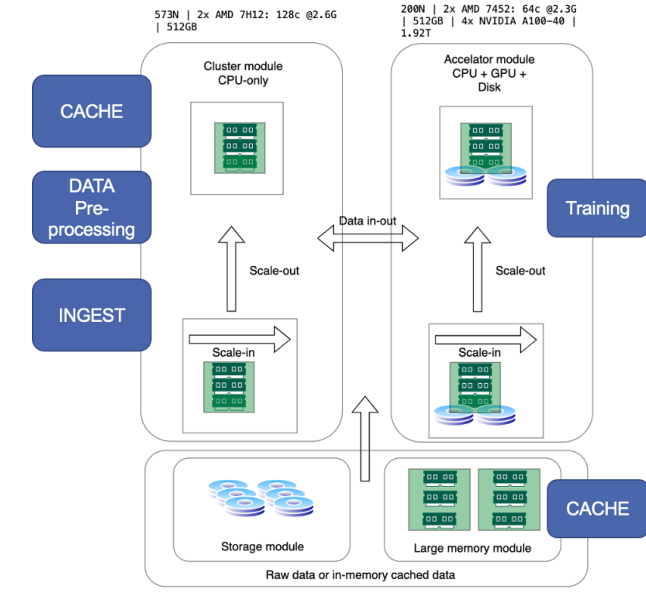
573N | 2x AMD 7H12: 128c @2.6G | 512GB

200N | 2x AMD 7452: 64c @2.3G | 512GB | 4x NVIDIA A100-40 | 1.92T

CACHE

DATA Pre-processing

INGEST

Cluster module CPU-only

Scale-out

Scale-in

Data in-out

Accelator module CPU + GPU + Disk

Training

Scale-out

Scale-in

Storage module

Large memory module

CACHE

Raw data or in-memory cached data